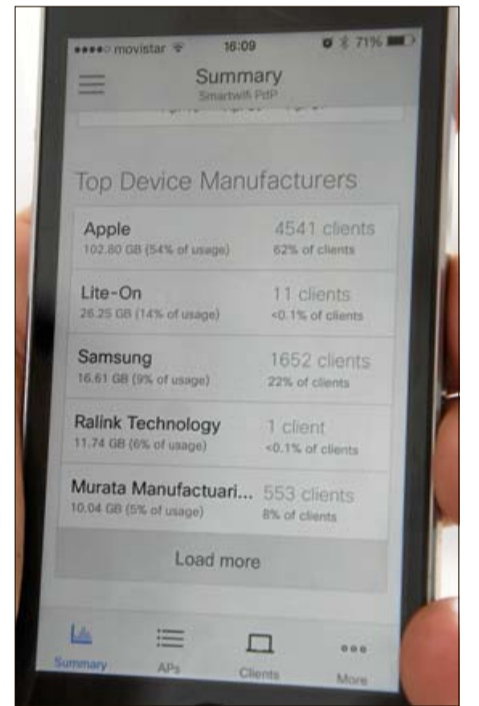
●●●●○ movistar 16:09 71%

Summary
Smartwifi PdP

Top Device Manufacturers

| | |
|---|---|
| Apple<br>102.80 GB (54% of usage) | 4541 clients<br>62% of clients |
| Lite-On<br>26.25 GB (14% of usage) | 11 clients<br><0.1% of clients |
| Samsung<br>16.61 GB (9% of usage) | 1652 clients<br>22% of clients |
| Ralink Technology<br>11.74 GB (6% of usage) | 1 client<br><0.1% of clients |
| Murata Manufactuari...<br>10.04 GB (5% of usage) | 553 clients<br>8% of clients |

Load more

Summary APs Clients More